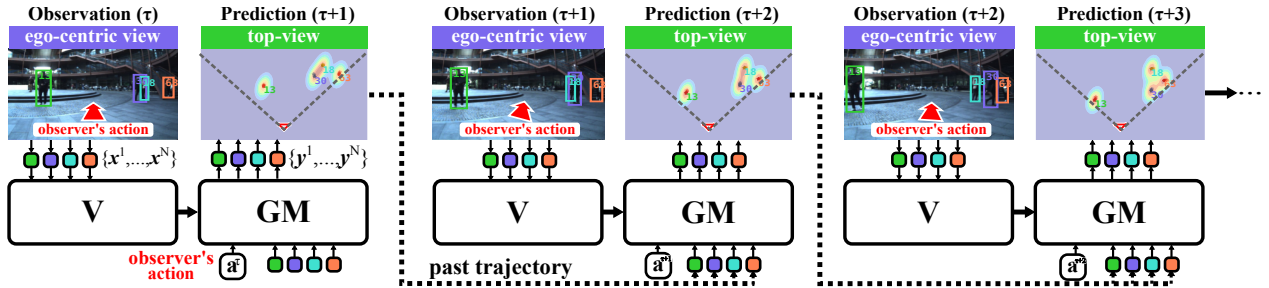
Observation (τ)
ego-centric view
observer's action
$\{x^1,\ldots,x^N\}$
Prediction (τ+1)
top-view
13
30
$\{y^1,\ldots,y^N\}$
V
GM
observer's action
$a^\tau$
Observation (τ+1)
ego-centric view
observer's action
Prediction (τ+2)
top-view
13
30
V
GM
past trajectory
$a^{\tau+1}$
Observation (τ+2)
ego-centric view
observer's action
Prediction (τ+3)
top-view
13
18
V
GM
$a^{\tau+2}$